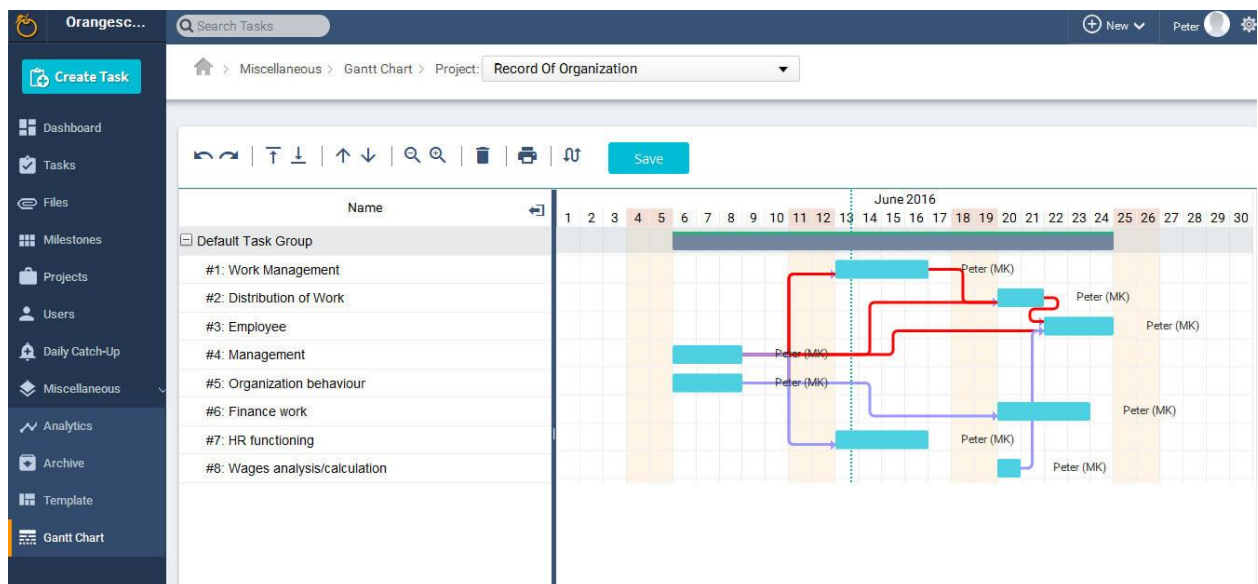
Orangesc...

Search Tasks

New Peter

Create Task

Dashboard
Tasks
Files
Milestones
Projects
Users
Daily Catch-Up
Miscellaneous
Analytics
Archive
Template
Gantt Chart

Miscellaneous > Gantt Chart > Project: Record Of Organization

Save

Name

June 2016

1 2 3 4 5 6 7 8 9 10 11 12 13 14 15 16 17 18 19 20 21 22 23 24 25 26 27 28 29 30

Default Task Group
#1: Work Management
#2: Distribution of Work
#3: Employee
#4: Management
#5: Organization behaviour
#6: Finance work
#7: HR functioning
#8: Wages analysis/calculation

Peter (MK)
Peter (MK)
Peter (MK)
Peter (MK)
Peter (MK)
Peter (MK)
Peter (MK)
Peter (MK)